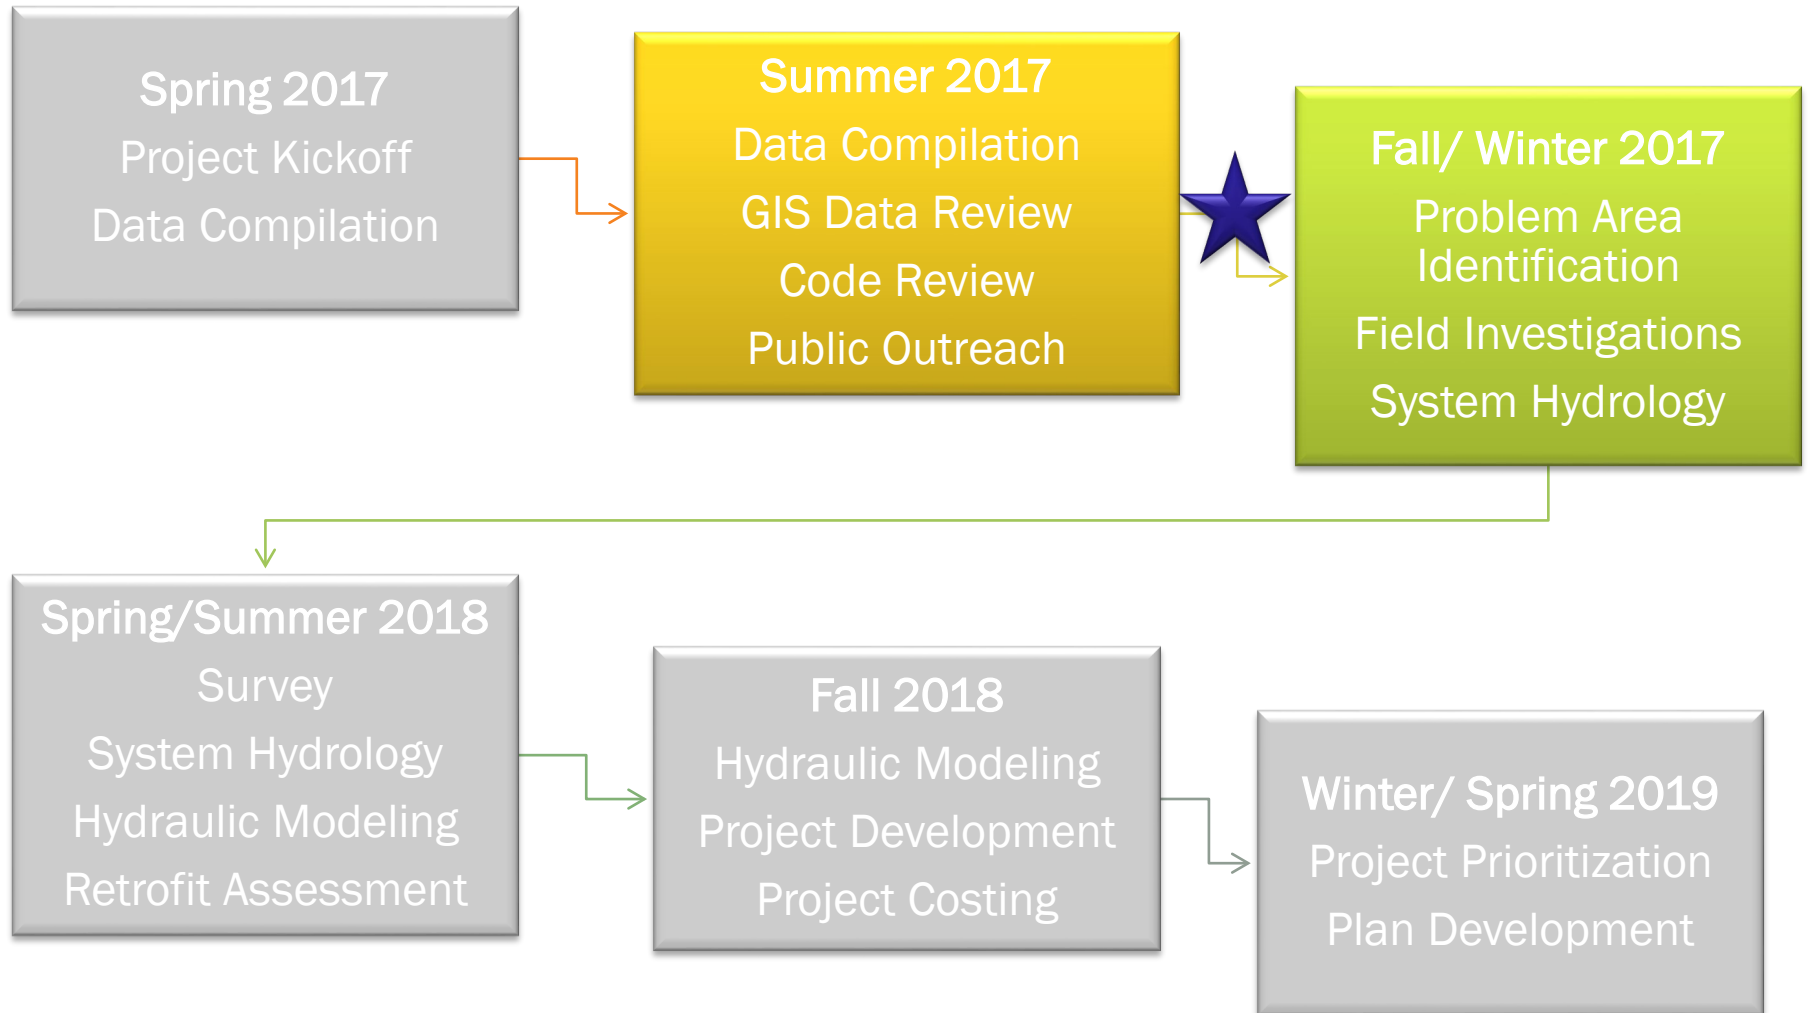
Spring 2017
Project Kickoff
Data Compilation

Summer 2017
Data Compilation
GIS Data Review
Code Review
Public Outreach

Fall/ Winter 2017
Problem Area Identification
Field Investigations
System Hydrology

Spring/Summer 2018
Survey
System Hydrology
Hydraulic Modeling
Retrofit Assessment

Fall 2018
Hydraulic Modeling
Project Development
Project Costing

Winter/ Spring 2019
Project Prioritization
Plan Development